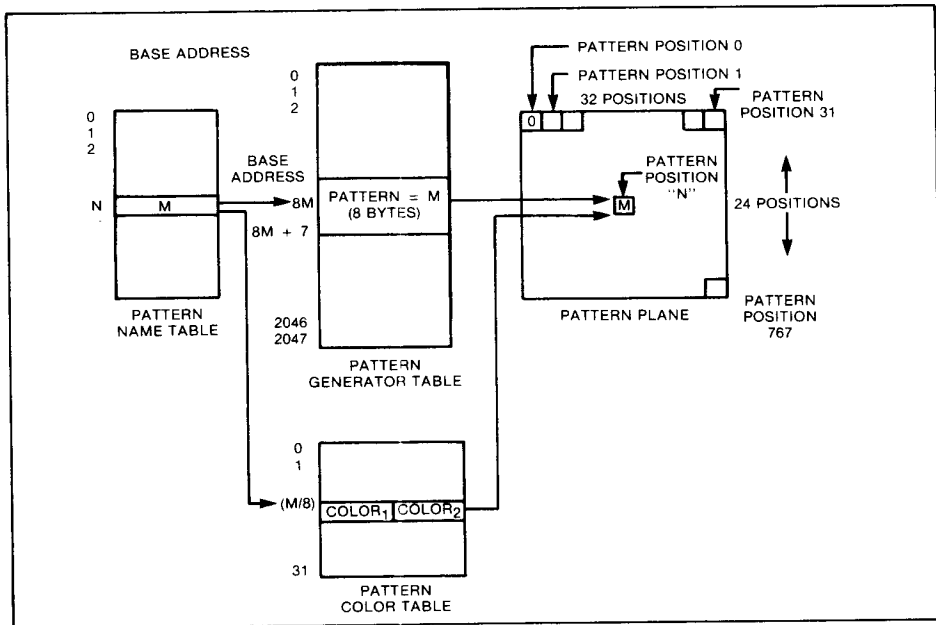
BASE ADDRESS

0
1
2

N

M

PATTERN NAME TABLE

BASE ADDRESS

0
1
2

8M

PATTERN = M (8 BYTES)

8M + 7

2046
2047

PATTERN GENERATOR TABLE

PATTERN POSITION 0

PATTERN POSITION 1

32 POSITIONS

PATTERN POSITION 31

0

PATTERN POSITION "N"

M

24 POSITIONS

PATTERN PLANE

PATTERN POSITION 767

0
1

(M/8)

COLOR$_1$

COLOR$_2$

31

PATTERN COLOR TABLE